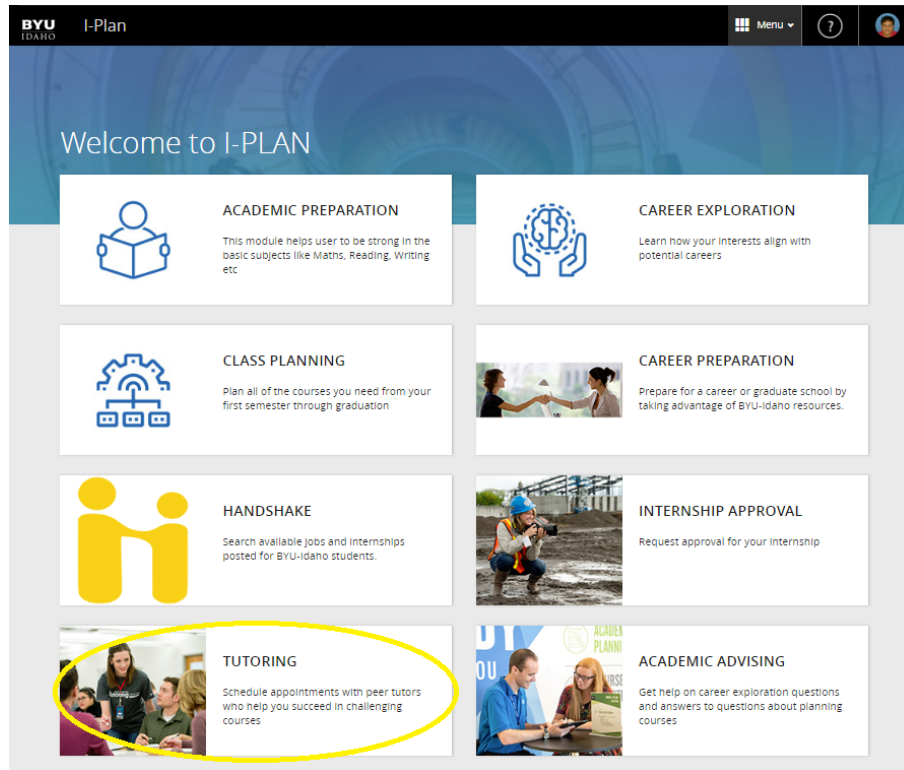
BYU IDAHO I-Plan

Menu

?

Welcome to I-PLAN

ACADEMIC PREPARATION

This module helps user to be strong in the basic subjects like Maths, Reading, Writing etc

CAREER EXPLORATION

Learn how your interests align with potential careers

CLASS PLANNING

Plan all of the courses you need from your first semester through graduation

CAREER PREPARATION

Prepare for a career or graduate school by taking advantage of BYU-Idaho resources.

HANDSHAKE

Search available jobs and internships posted for BYU-Idaho students.

INTERNSHIP APPROVAL

Request approval for your internship

TUTORING

Schedule appointments with peer tutors who help you succeed in challenging courses

ACADEMIC ADVISING

Get help on career exploration questions and answers to questions about planning courses